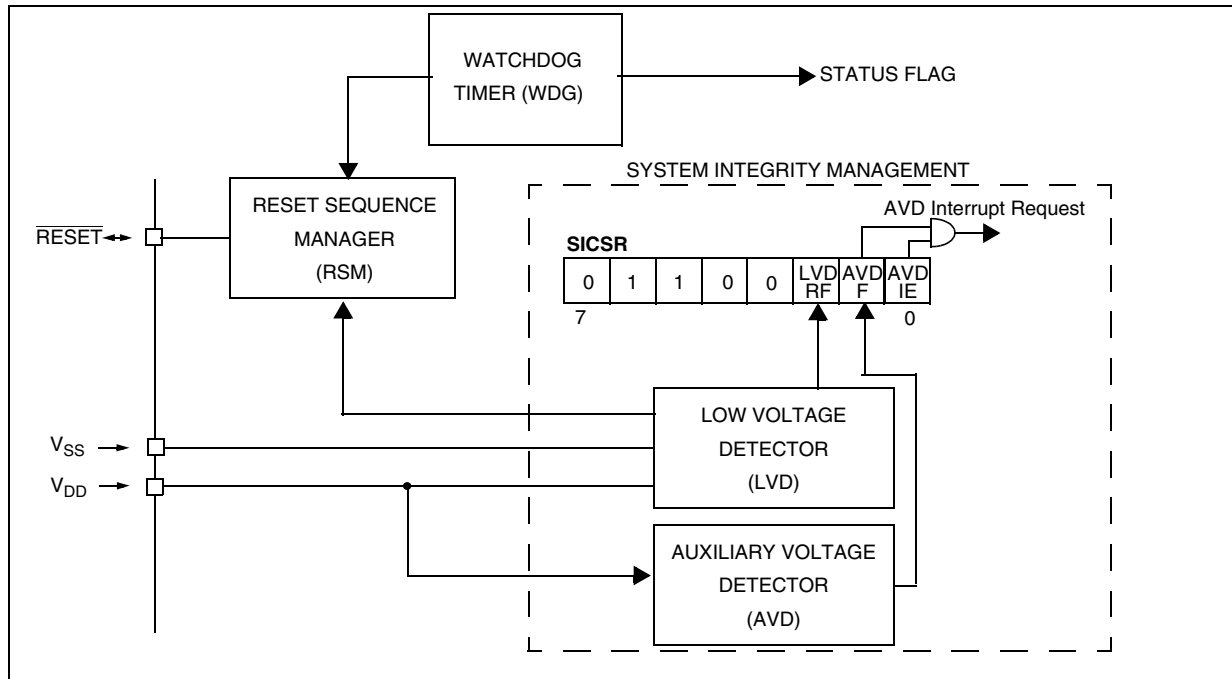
WATCHDOG TIMER (WDG)

STATUS FLAG

SYSTEM INTEGRITY MANAGEMENT

RESET SEQUENCE MANAGER (RSM)

AVD Interrupt Request

$\overline{\text{RESET}}$

SICSR

| 0 | 1 | 1 | 0 | 0 | LVD RF | AVD F | AVD IE |
|---|---|---|---|---|---|---|---|

7

0

LOW VOLTAGE DETECTOR (LVD)

$V_{SS}$

$V_{DD}$

AUXILIARY VOLTAGE DETECTOR (AVD)